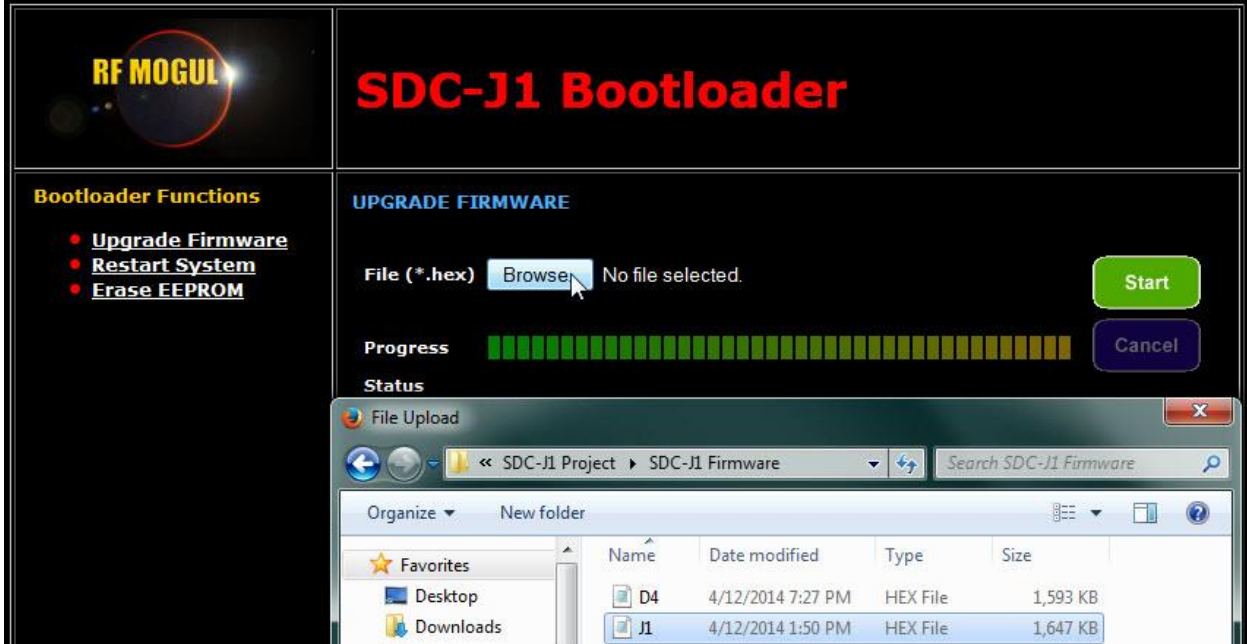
RF MOGUL

SDC-J1 Bootloader

Bootloader Functions

- Upgrade Firmware
- Restart System
- Erase EEPROM

UPGRADE FIRMWARE

File (*.hex) Browse... No file selected.

Start

Cancel

Progress

Status

File Upload

« SDC-J1 Project ▸ SDC-J1 Firmware

Search SDC-J1 Firmware

Organize ▾ New folder

Favorites

Desktop

Downloads

| Name | Date modified | Type | Size |
|---|---|---|---|
| D4 | 4/12/2014 7:27 PM | HEX File | 1,593 KB |
| J1 | 4/12/2014 1:50 PM | HEX File | 1,647 KB |